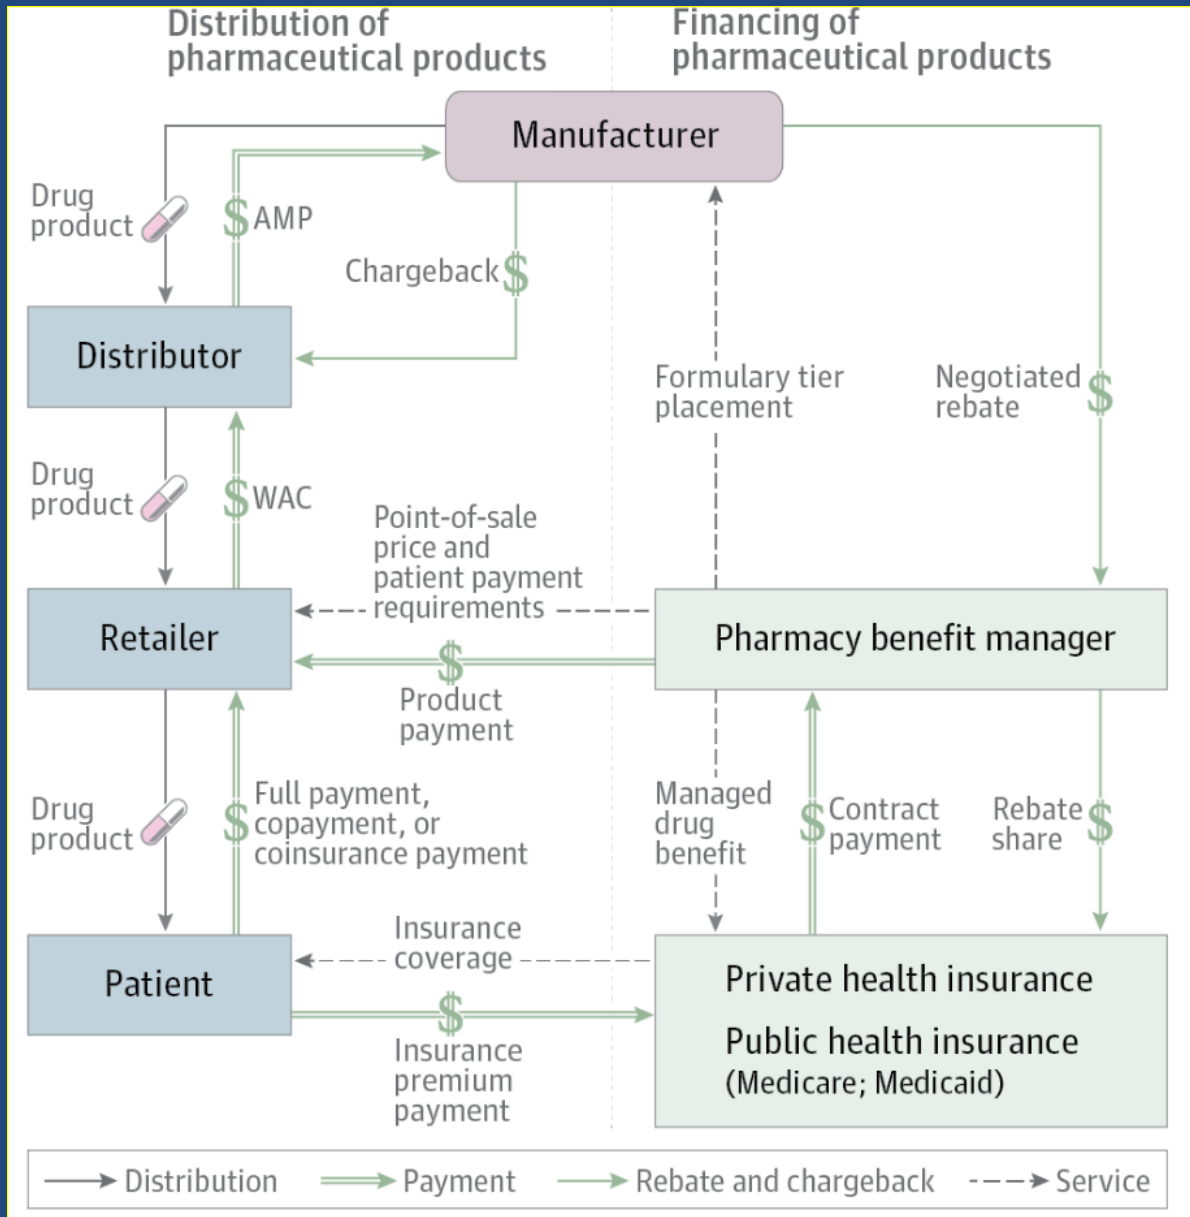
Distribution of pharmaceutical products

Financing of pharmaceutical products

Manufacturer

Drug product

$ AMP

Chargeback $

Distributor

Formulary tier placement

Negotiated rebate $

Drug product

$ WAC

Point-of-sale price and patient payment requirements

Retailer

Pharmacy benefit manager

$ Product payment

Drug product

$ Full payment, copayment, or coinsurance payment

Managed drug benefit

$ Contract payment

Rebate share $

Insurance coverage

Patient

$ Insurance premium payment

Private health insurance

Public health insurance (Medicare; Medicaid)

Distribution

Payment

Rebate and chargeback

Service